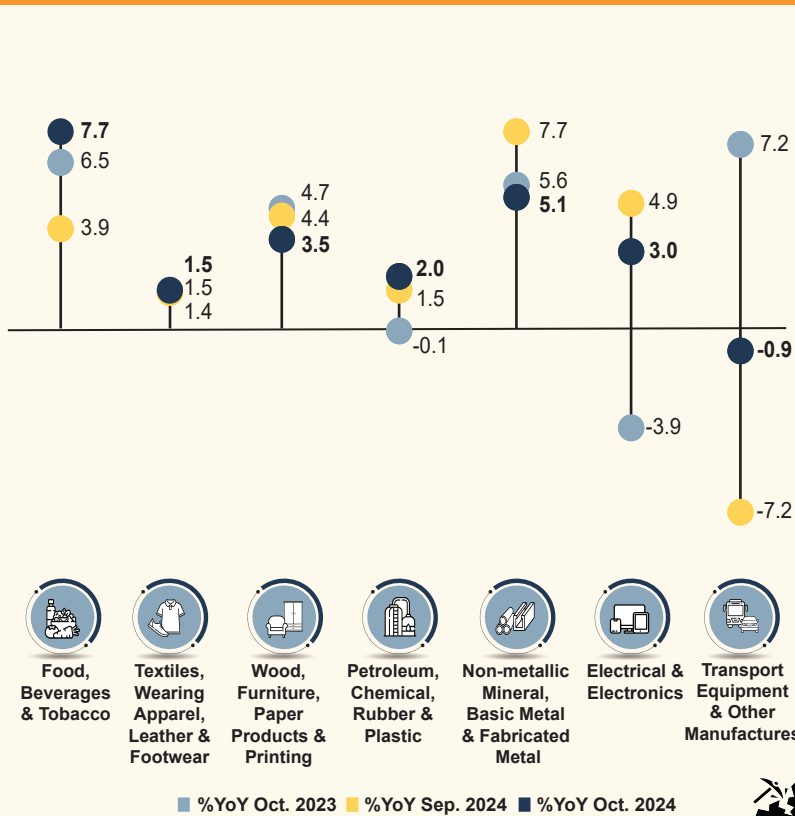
7.7
6.5
3.9

1.5
1.5
1.4

4.7
4.4
3.5

2.0
1.5
-0.1

7.7
5.6
5.1

4.9
3.0
-3.9

7.2
-0.9
-7.2

Food, Beverages & Tobacco

Textiles, Wearing Apparel, Leather & Footwear

Wood, Furniture, Paper Products & Printing

Petroleum, Chemical, Rubber & Plastic

Non-metallic Mineral, Basic Metal & Fabricated Metal

Electrical & Electronics

Transport Equipment & Other Manufactures

%YoY Oct. 2023 %YoY Sep. 2024 %YoY Oct. 2024